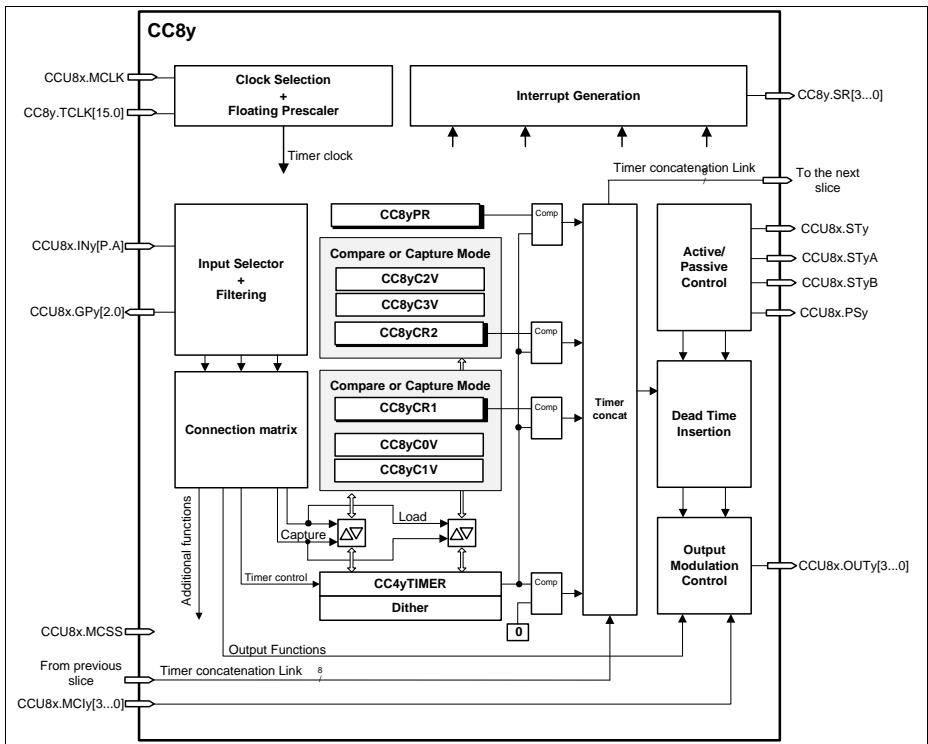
CC8y

CCU8x.MCLK
CC8y.TCLK[15.0]

Clock Selection
+
Floating Prescaler

Timer clock

Interrupt Generation

CC8y.SR[3...0]

Timer concatenation Link

To the next slice

CCU8x.INy[P.A]
CCU8x.GPy[2.0]

Input Selector
+
Filtering

CC8yPR

Comp

Compare or Capture Mode

CC8yC2V
CC8yC3V
CC8yCR2

Comp

Compare or Capture Mode

CC8yCR1

Comp

CC8yC0V
CC8yC1V

Connection matrix

Timer concat

Active/
Passive
Control

CCU8x.STy
CCU8x.STyA
CCU8x.STyB
CCU8x.PSy

Dead Time
Insertion

Additional functions

Load
Capture

Timer control

CC4yTIMER
Dither

Comp

0

Output
Modulation
Control

CCU8x.OUTy[3...0]

CCU8x.MCSS

Output Functions

From previous slice

Timer concatenation Link

8

CCU8x.MCIy[3...0]